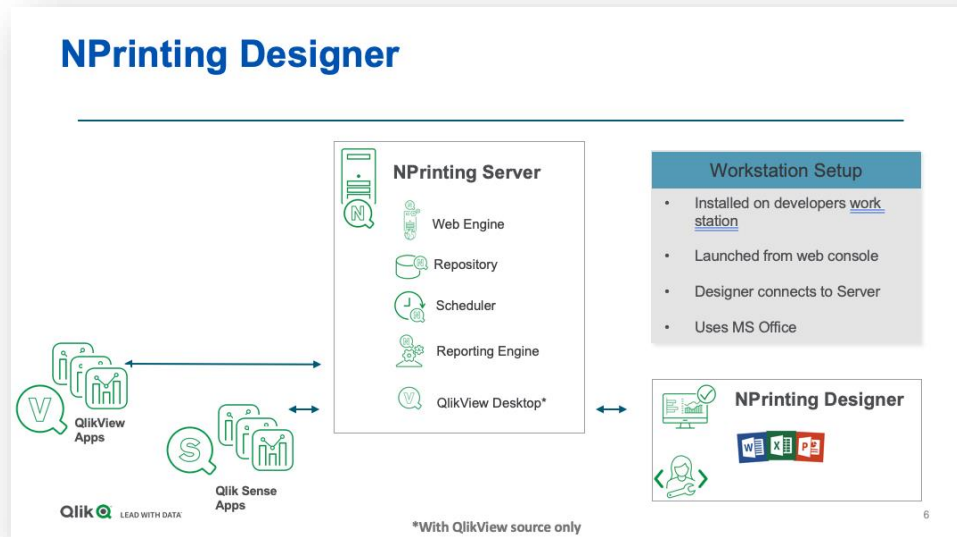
NPrinting Designer

NPrinting Server

Web Engine

Repository

Scheduler

Reporting Engine

QlikView Desktop*

Workstation Setup

- Installed on developers work station
- Launched from web console
- Designer connects to Server
- Uses MS Office

NPrinting Designer

QlikView Apps

Qlik Sense Apps

Qlik LEAD WITH DATA

*With QlikView source only

6